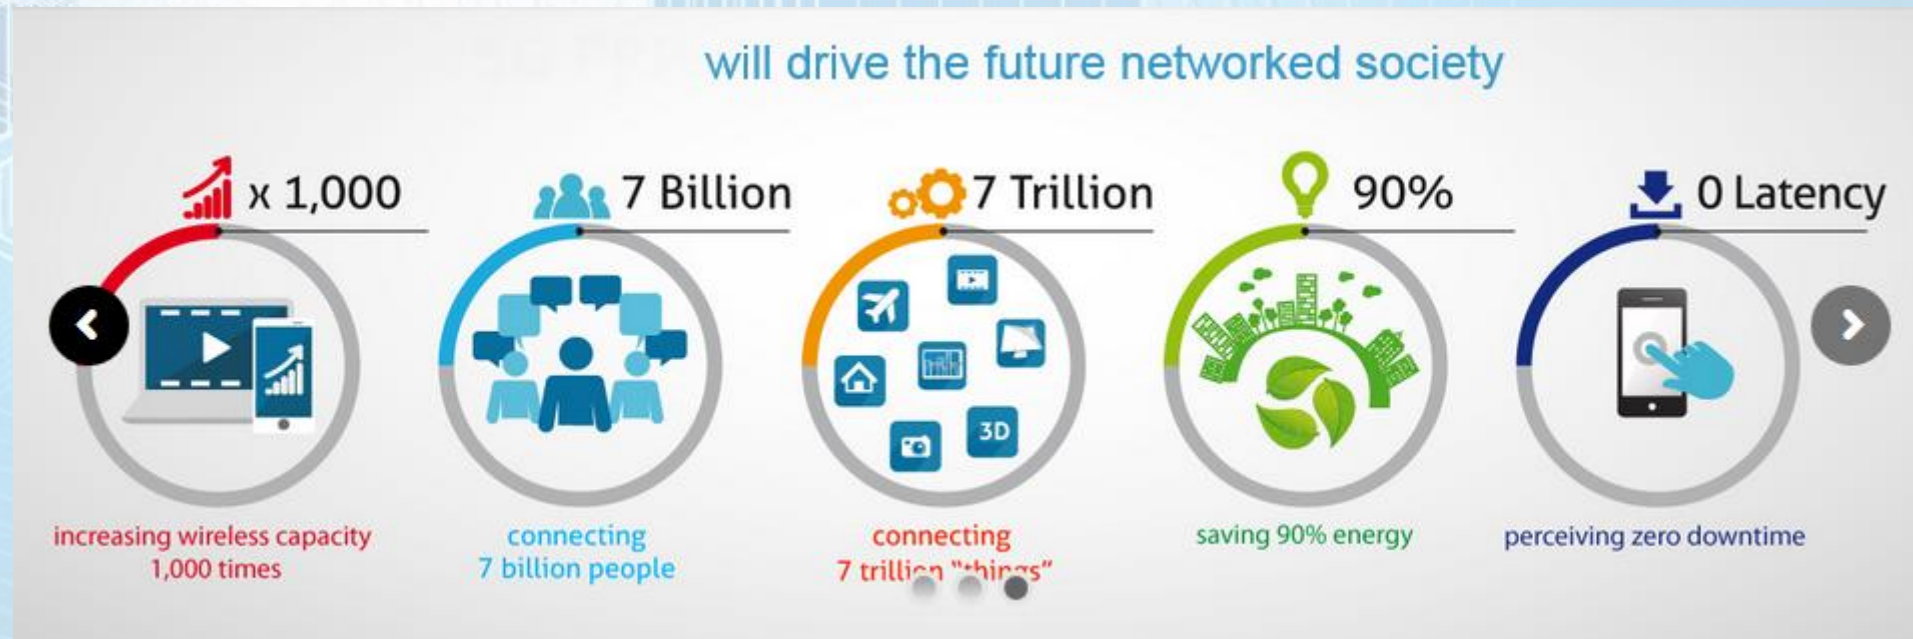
will drive the future networked society

x 1,000

increasing wireless capacity 1,000 times

7 Billion

connecting 7 billion people

7 Trillion

3D

connecting 7 trillion "things"

90%

saving 90% energy

0 Latency

perceiving zero downtime